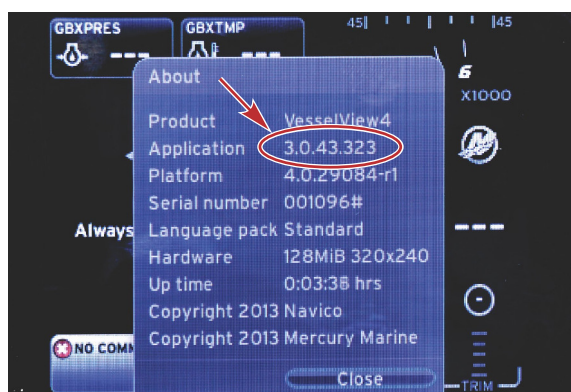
GBXPRES
---
GBXTMP
---
45
45
6
X1000
Always
NO COMM
TRIM

About

| Product | VesselView4 |
|---|---|
| Application | 3.0.43.323 |
| Platform | 4.0.29084-r1 |
| Serial number | 001096# |
| Language pack | Standard |
| Hardware | 128MiB 320x240 |
| Up time | 0:03:38 hrs |

Copyright 2013 Navico
Copyright 2013 Mercury Marine

Close